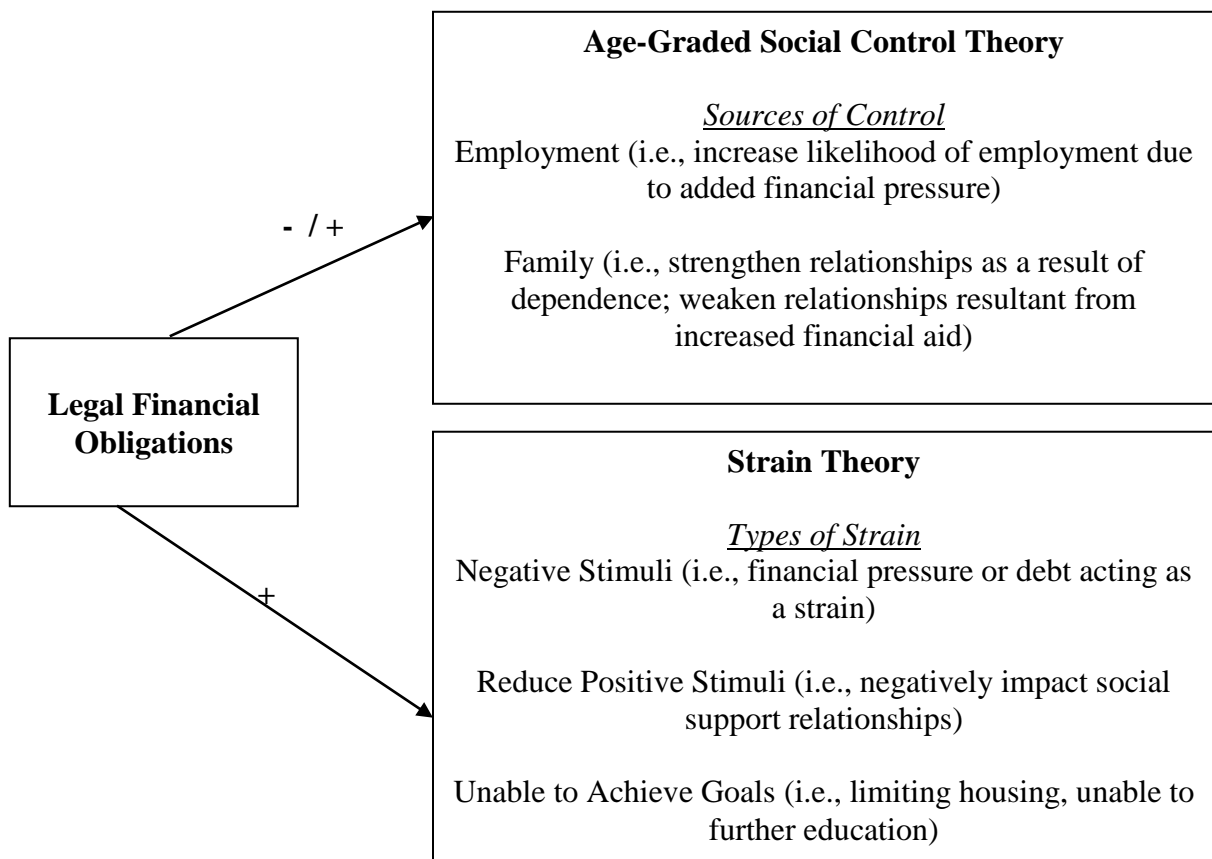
Legal Financial Obligations

- / +

Age-Graded Social Control Theory

Sources of Control

Employment (i.e., increase likelihood of employment due to added financial pressure)

Family (i.e., strengthen relationships as a result of dependence; weaken relationships resultant from increased financial aid)

+

Strain Theory

Types of Strain

Negative Stimuli (i.e., financial pressure or debt acting as a strain)

Reduce Positive Stimuli (i.e., negatively impact social support relationships)

Unable to Achieve Goals (i.e., limiting housing, unable to further education)